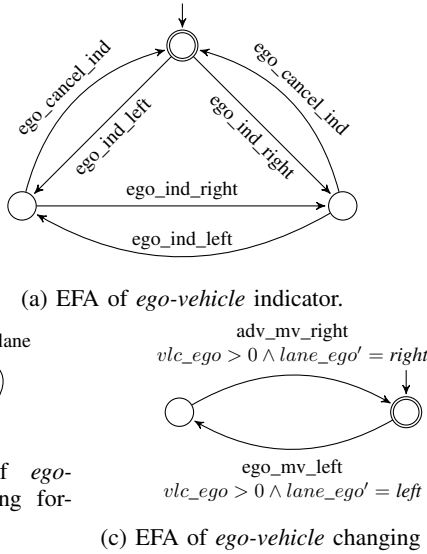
ego_cancel_ind

ego_ind_left

ego_ind_right

ego_cancel_ind

ego_ind_right

ego_ind_left

(a) EFA of *ego-vehicle* indicator.

lane

f *ego*-
ng for-

adv_mv_right
$vlc\_ego > 0 \land lane\_ego' = right$

ego_mv_left
$vlc\_ego > 0 \land lane\_ego' = left$

(c) EFA of *ego-vehicle* changing